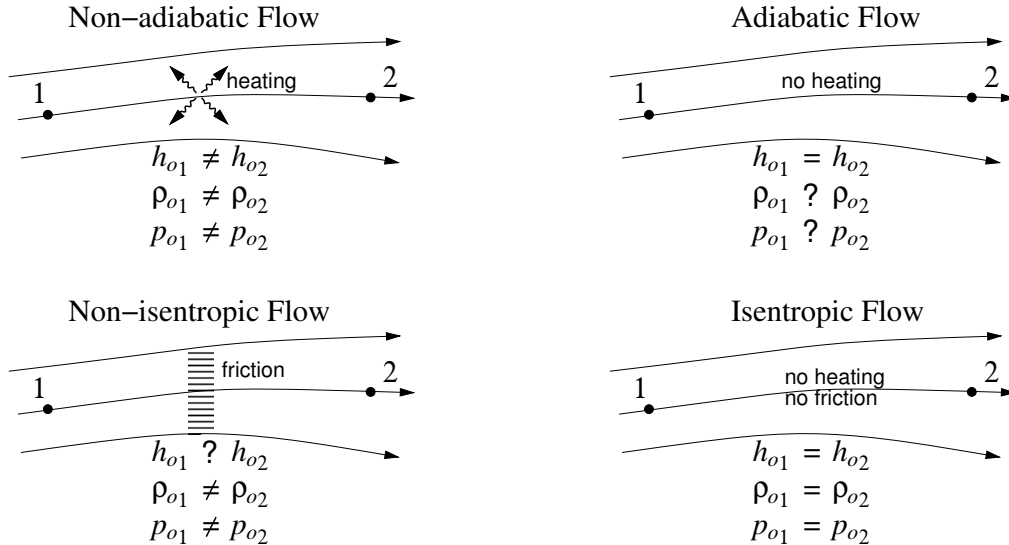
Non−adiabatic Flow

1

heating

2

$h_{o_1} \neq h_{o_2}$

$\rho_{o_1} \neq \rho_{o_2}$

$p_{o_1} \neq p_{o_2}$

Adiabatic Flow

1

no heating

2

$h_{o_1} = h_{o_2}$

$\rho_{o_1}$ ? $\rho_{o_2}$

$p_{o_1}$ ? $p_{o_2}$

Non−isentropic Flow

1

friction

2

$h_{o_1}$ ? $h_{o_2}$

$\rho_{o_1} \neq \rho_{o_2}$

$p_{o_1} \neq p_{o_2}$

Isentropic Flow

1

no heating
no friction

2

$h_{o_1} = h_{o_2}$

$\rho_{o_1} = \rho_{o_2}$

$p_{o_1} = p_{o_2}$